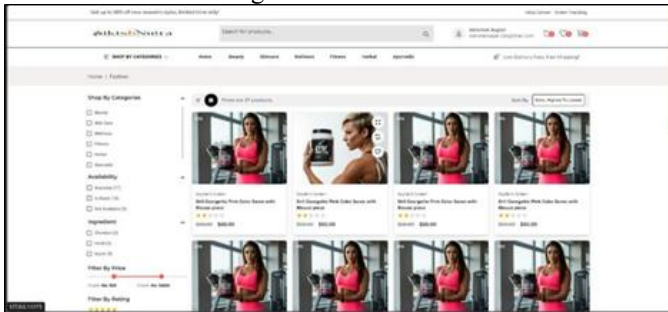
Get up to 50% off new season's styles, limited time only

Help Center Order Tracking

Search for products...

SHOP BY CATEGORIES

Home Beauty Skincare Wellness Fitness Herbal Ayurvedic

Low Delivery Fees, Free Shipping!

Home / Fashion

Shop By Categories

Beauty

Skin Care

Wellness

Fitness

Herbal

Ayurvedic

Availability

Ingredient

Filter By Price

Filter By Rating

Showing all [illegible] products

Sort By

3in1 Energetic Pink Color Saree with Blouse piece

3in1 Energetic Pink Color Saree with Blouse piece

3in1 Energetic Pink Color Saree with Blouse piece

3in1 Energetic Pink Color Saree with Blouse piece

$60.00

$60.00

$60.00

$60.00